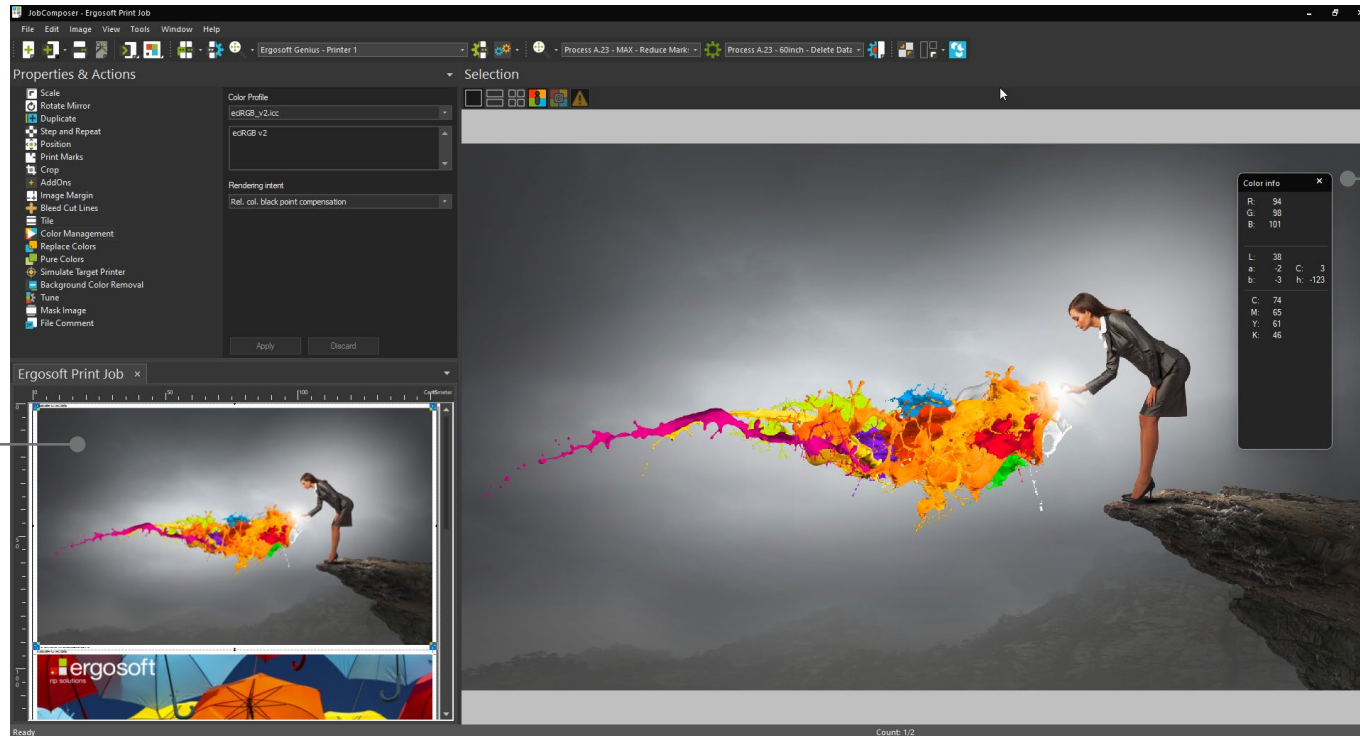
JobComposer - Ergosoft Print Job

File Edit Image View Tools Window Help

Ergosoft Genius - Printer 1

Process A.23 - MAX - Reduce Mark

Process A.23 - 60inch - Delete Data

Properties & Actions

Scale
Rotate Mirror
Duplicate
Step and Repeat
Position
Print Marks
Crop
AddOns
Image Margin
Bleed Cut Lines
Tile
Color Management
Replace Colors
Pure Colors
Simulate Target Printer
Background Color Removal
Tune
Mask Image
File Comment

Color Profile
ecRGB_v2.icc
ecRGB v2

Rendering intent
Rel. col. black point compensation

Apply
Discard

Selection

Color info

R: 94
G: 98
B: 101

L: 38
a: -2 C: 3
b: -3 h: -123

C: 74
M: 65
Y: 61
K: 46

Ergosoft Print Job

0 50 100 Centimeter

ergosoft
rip solutions

Ready

Count: 1/2